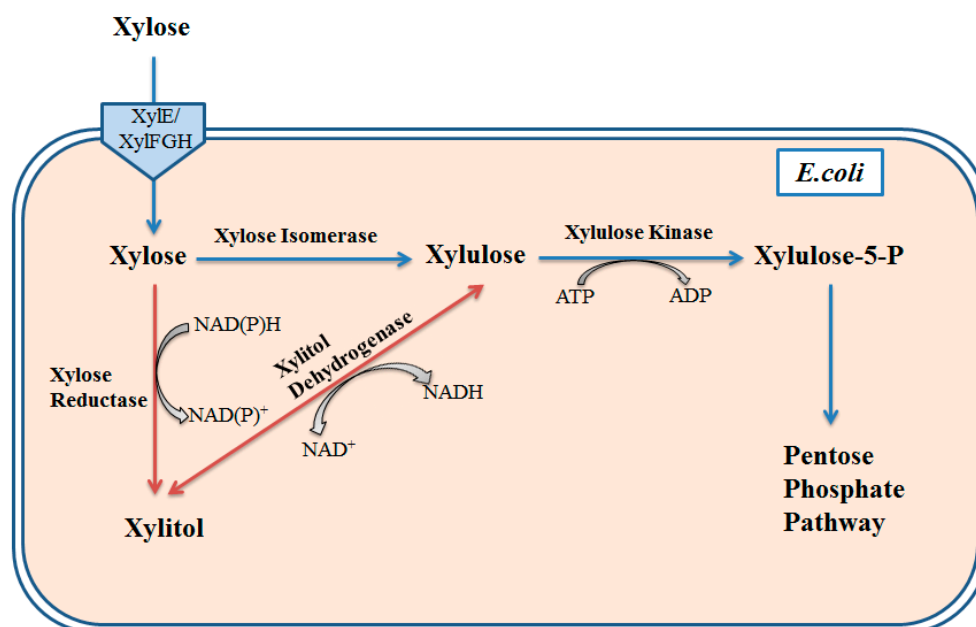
Xylose

XylE/ XylFGH

E.coli

Xylose

Xylose Isomerase

Xylulose

Xylulose Kinase

Xylulose-5-P

ATP

ADP

NAD(P)H

Xylose Reductase

NAD(P)$^+$

Xylitol Dehydrogenase

NADH

NAD$^+$

Xylitol

Pentose Phosphate Pathway